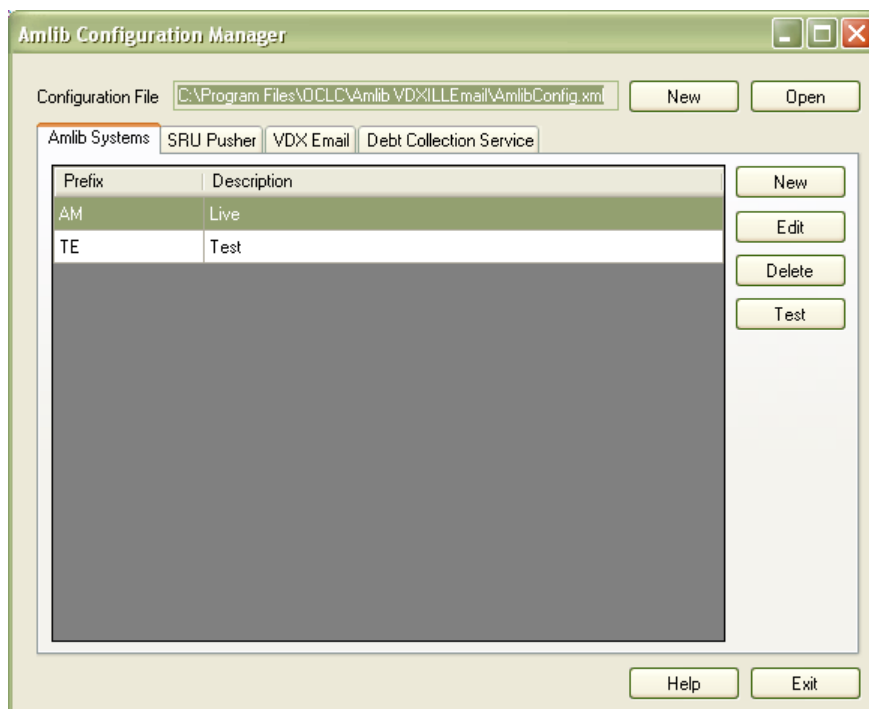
Amlib Configuration Manager

Configuration File C:\Program Files\OCLC\Amlib VDXILLEmail\AmlibConfig.xml New Open

Amlib Systems SRU Pusher VDX Email Debt Collection Service

| Prefix | Description |
|---|---|
| AM | Live |
| TE | Test |

New
Edit
Delete
Test

Help Exit